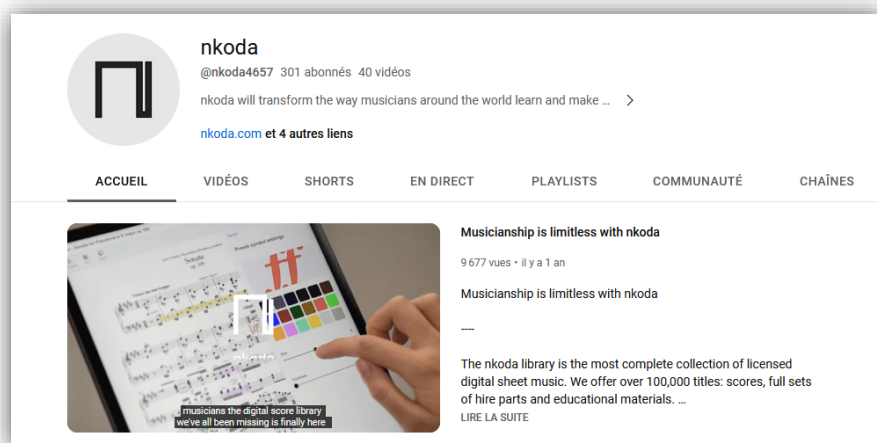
nkoda

@nkoda4657 301 abonnés 40 vidéos

nkoda will transform the way musicians around the world learn and make ... >

nkoda.com et 4 autres liens

ACCUEIL VIDÉOS SHORTS EN DIRECT PLAYLISTS COMMUNAUTÉ CHAÎNES

Preset symbol settings

Sonate

nkoda

musicians the digital score library
we've all been missing is finally here

Musicianship is limitless with nkoda

9 677 vues • il y a 1 an

Musicianship is limitless with nkoda

---

The nkoda library is the most complete collection of licensed digital sheet music. We offer over 100,000 titles: scores, full sets of hire parts and educational materials. ...

LIRE LA SUITE